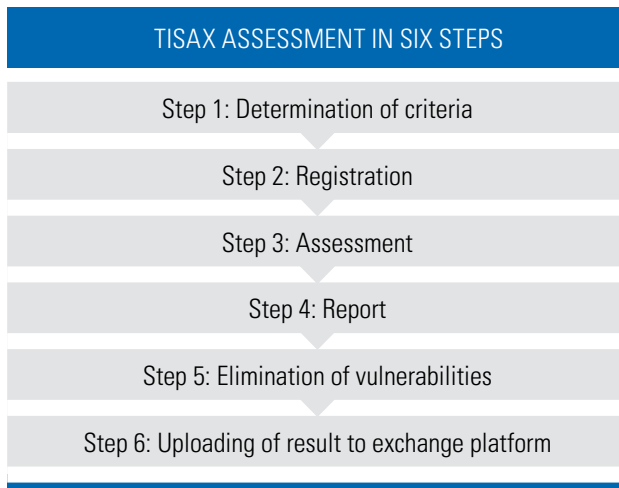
TISAX ASSESSMENT IN SIX STEPS

Step 1: Determination of criteria

Step 2: Registration

Step 3: Assessment

Step 4: Report

Step 5: Elimination of vulnerabilities

Step 6: Uploading of result to exchange platform